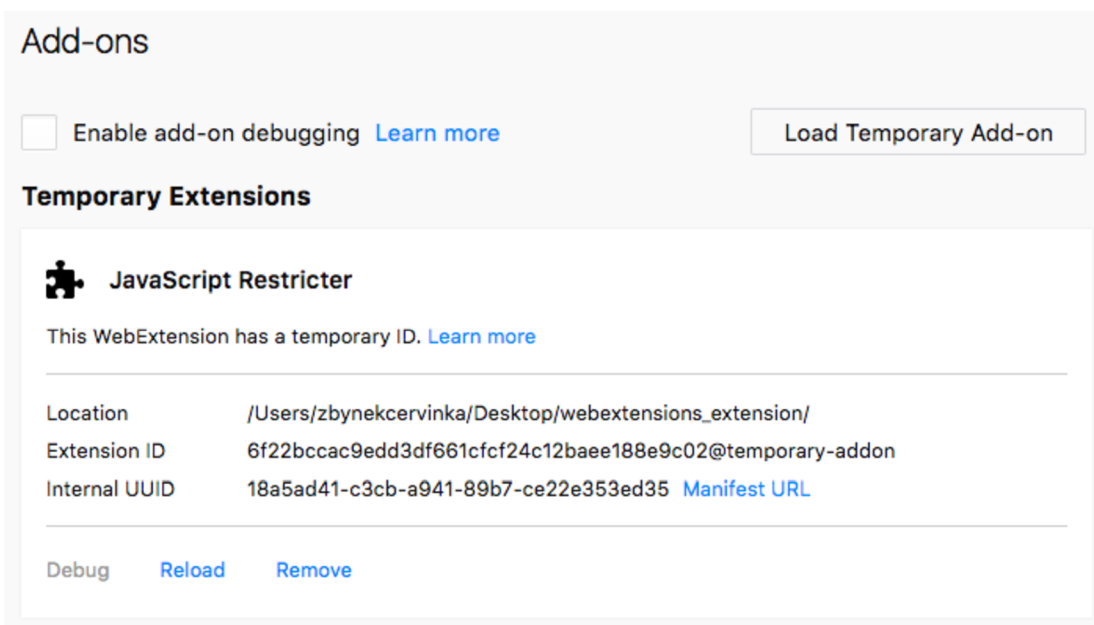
Add-ons

Enable add-on debugging Learn more

Load Temporary Add-on

Temporary Extensions

JavaScript Restricter

This WebExtension has a temporary ID. Learn more

Location /Users/zbynekcervinka/Desktop/webextensions_extension/
Extension ID 6f22bccac9edd3df661cfcf24c12baee188e9c02@temporary-addon
Internal UUID 18a5ad41-c3cb-a941-89b7-ce22e353ed35 Manifest URL

Debug Reload Remove